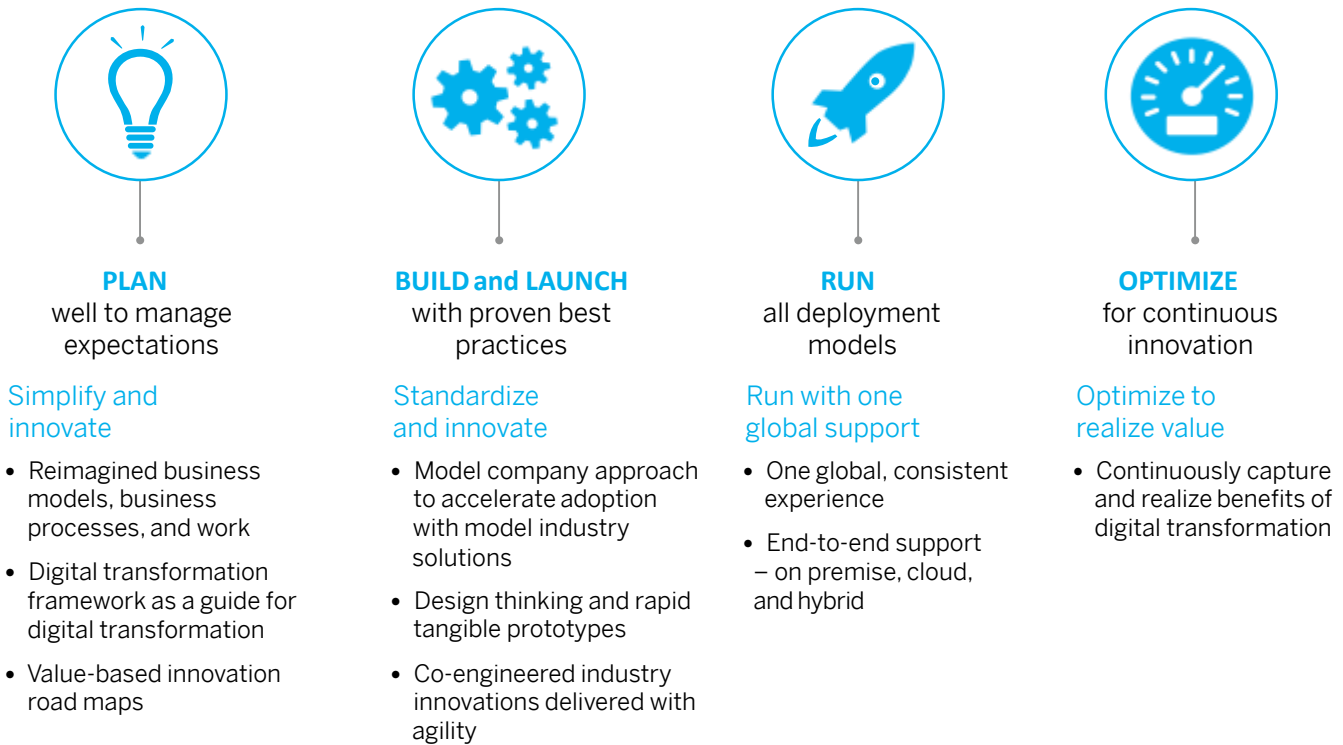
PLAN
well to manage expectations

Simplify and innovate

- Reimagined business models, business processes, and work
- Digital transformation framework as a guide for digital transformation
- Value-based innovation road maps

BUILD and LAUNCH
with proven best practices

Standardize and innovate

- Model company approach to accelerate adoption with model industry solutions
- Design thinking and rapid tangible prototypes
- Co-engineered industry innovations delivered with agility

RUN
all deployment models

Run with one global support

- One global, consistent experience
- End-to-end support – on premise, cloud, and hybrid

OPTIMIZE
for continuous innovation

Optimize to realize value

- Continuously capture and realize benefits of digital transformation